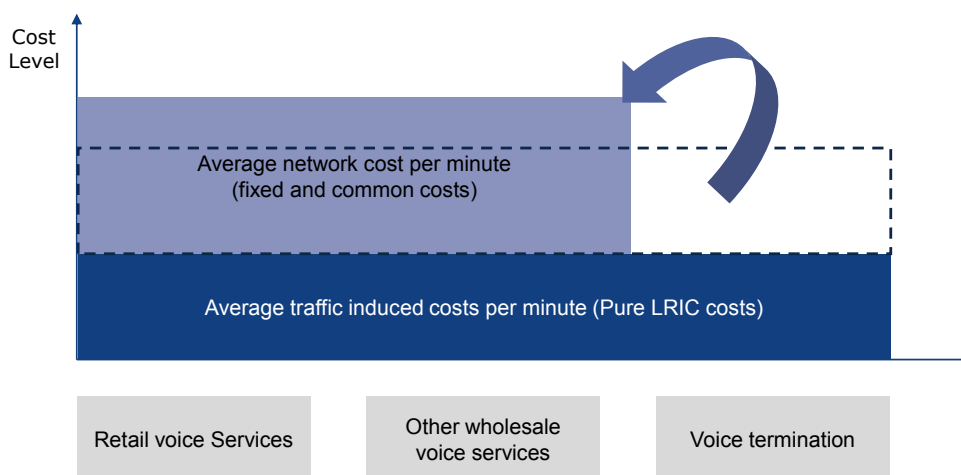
Cost Level

Average network cost per minute (fixed and common costs)

Average traffic induced costs per minute (Pure LRIC costs)

Retail voice Services

Other wholesale voice services

Voice termination